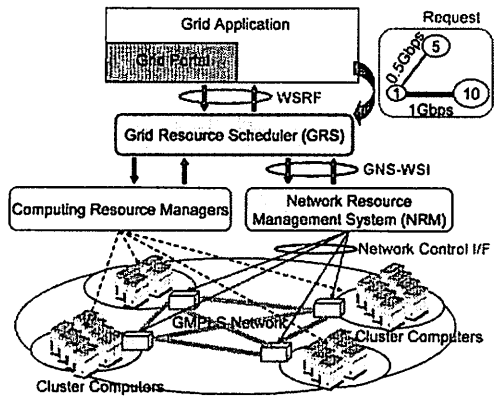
Grid Application

Grid Portal

Request

0.5Gbps

5

1

10

1Gbps

WSRF

Grid Resource Scheduler (GRS)

GNS-WSI

Computing Resource Managers

Network Resource Management System (NRM)

Network Control I/F

GMPLS Network

Cluster Computers

Cluster Computers